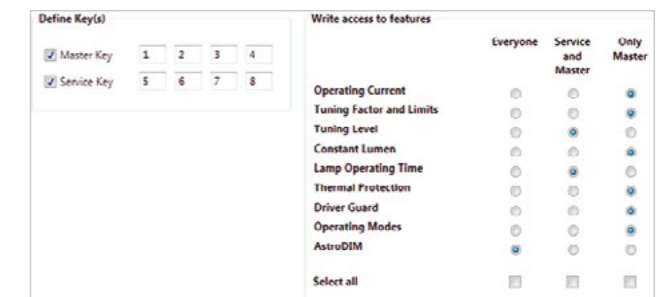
Define Key(s)

Master Key 1 2 3 4

Service Key 5 6 7 8

Write access to features

| | Everyone | Service and Master | Only Master |
|---|---|---|---|
| Operating Current | | | |
| Tuning Factor and Limits | | | |
| Tuning Level | | | |
| Constant Lumen | | | |
| Lamp Operating Time | | | |
| Thermal Protection | | | |
| Driver Guard | | | |
| Operating Modes | | | |
| AstroDIM | | | |
| Select all | | | |